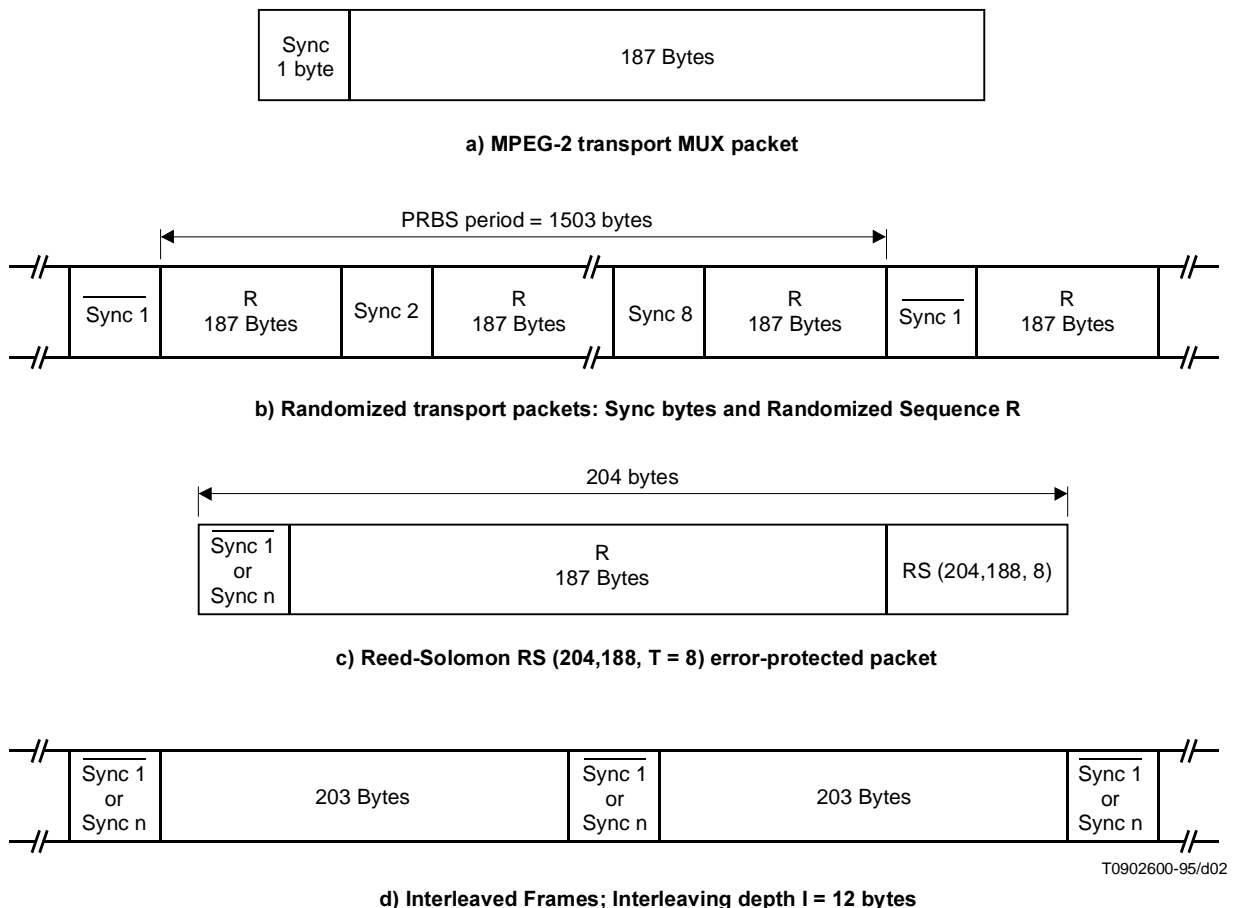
Sync 1 byte

187 Bytes

a) MPEG-2 transport MUX packet

PRBS period = 1503 bytes

$\overline{\text{Sync 1}}$

R 187 Bytes

Sync 2

R 187 Bytes

Sync 8

R 187 Bytes

$\overline{\text{Sync 1}}$

R 187 Bytes

b) Randomized transport packets: Sync bytes and Randomized Sequence R

204 bytes

$\overline{\text{Sync 1}}$ or Sync n

R 187 Bytes

RS (204,188, 8)

c) Reed-Solomon RS (204,188, T = 8) error-protected packet

$\overline{\text{Sync 1}}$ or Sync n

203 Bytes

$\overline{\text{Sync 1}}$ or Sync n

203 Bytes

$\overline{\text{Sync 1}}$ or Sync n

T0902600-95/d02

d) Interleaved Frames; Interleaving depth I = 12 bytes